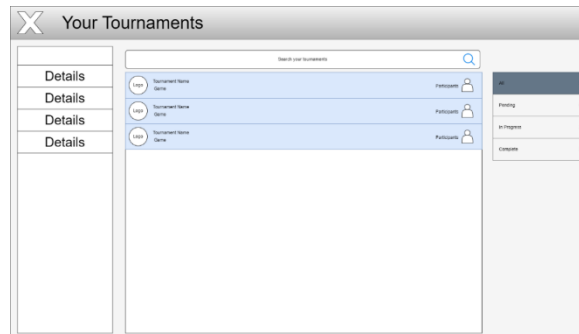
Your Tournaments

Details
Details
Details
Details

Search your tournaments

Logo
Tournament Name
Game
Participants

Logo
Tournament Name
Game
Participants

Logo
Tournament Name
Game
Participants

All
Pending
In Progress
Complete